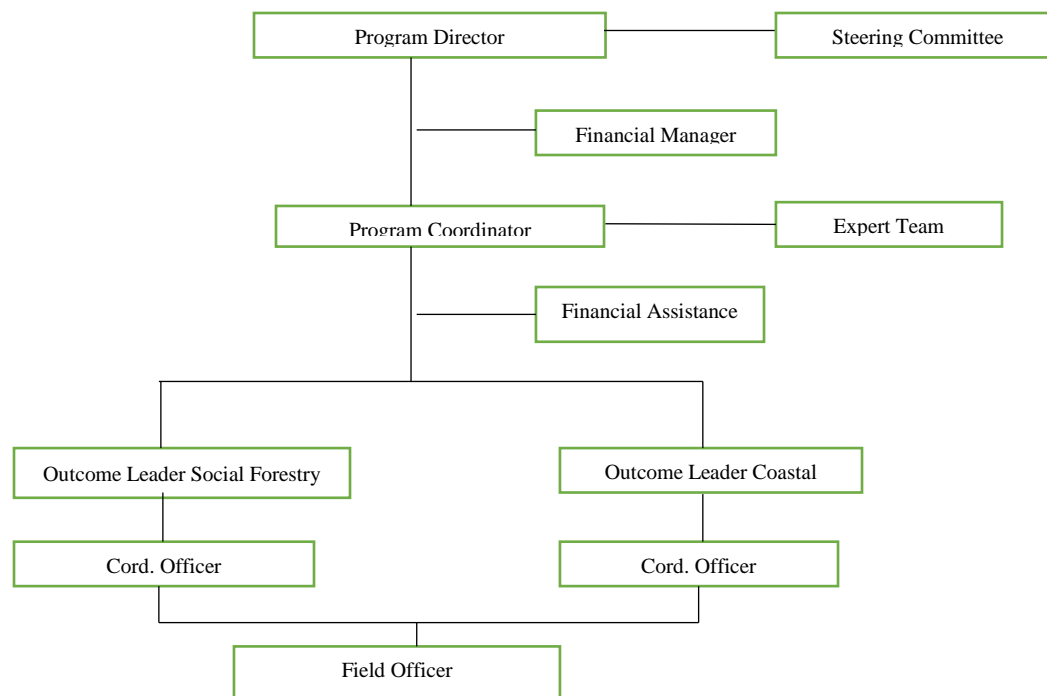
Program Director

Steering Committee

Financial Manager

Program Coordinator

Expert Team

Financial Assistance

Outcome Leader Social Forestry

Outcome Leader Coastal

Cord. Officer

Cord. Officer

Field Officer